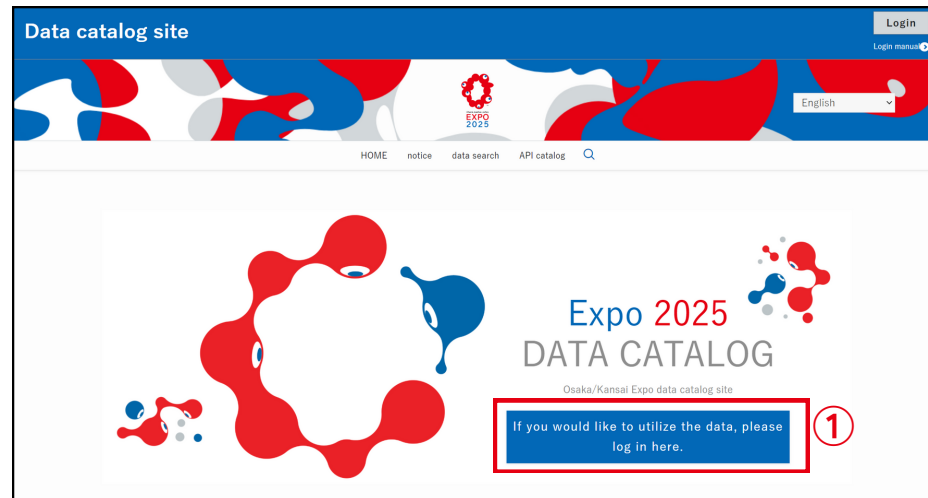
Data catalog site

Login

Login manual

EXPO 2025

English

HOME notice data search API catalog

Expo 2025
DATA CATALOG

Osaka/Kansai Expo data catalog site

If you would like to utilize the data, please log in here.

①